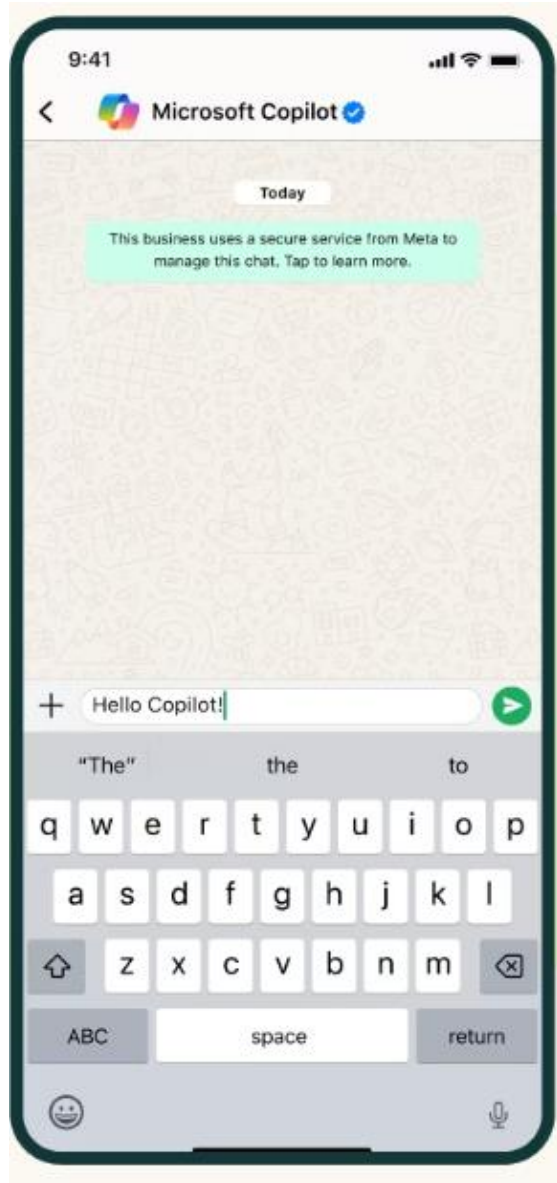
9:41

Microsoft Copilot

Today

This business uses a secure service from Meta to manage this chat. Tap to learn more.

Hello Copilot!

"The" the to

q w e r t y u i o p
a s d f g h j k l
z x c v b n m
ABC space return